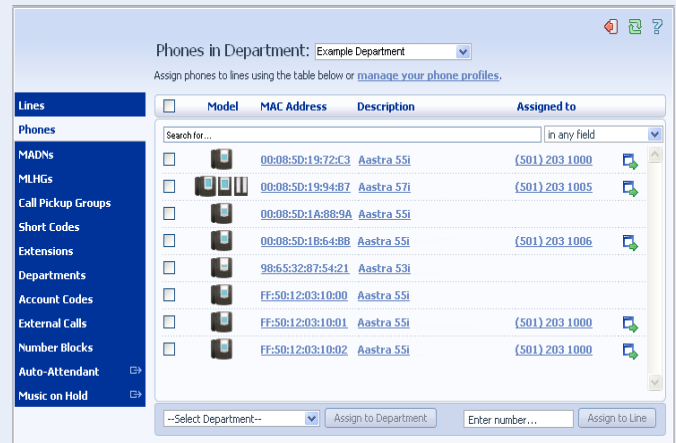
Phones in Department: Example Department

Assign phones to lines using the table below or manage your phone profiles.

Lines
Phones
MADNs
MLHGs
Call Pickup Groups
Short Codes
Extensions
Departments
Account Codes
External Calls
Number Blocks
Auto-Attendant
Music on Hold

| | Model | MAC Address | Description | Assigned to |
|---|---|---|---|---|
| | | 00:08:5D:19:72:C3 | Aastra 55i | (501) 203 1000 |
| | | 00:08:5D:19:94:B7 | Aastra 57i | (501) 203 1005 |
| | | 00:08:5D:1A:88:9A | Aastra 55i | |
| | | 00:08:5D:1B:64:BB | Aastra 55i | (501) 203 1006 |
| | | 98:65:32:87:54:21 | Aastra 53i | |
| | | FF:50:12:03:10:00 | Aastra 55i | |
| | | FF:50:12:03:10:01 | Aastra 55i | (501) 203 1000 |
| | | FF:50:12:03:10:02 | Aastra 55i | (501) 203 1000 |

Search for...
in any field

--Select Department--
Assign to Department
Enter number...
Assign to Line